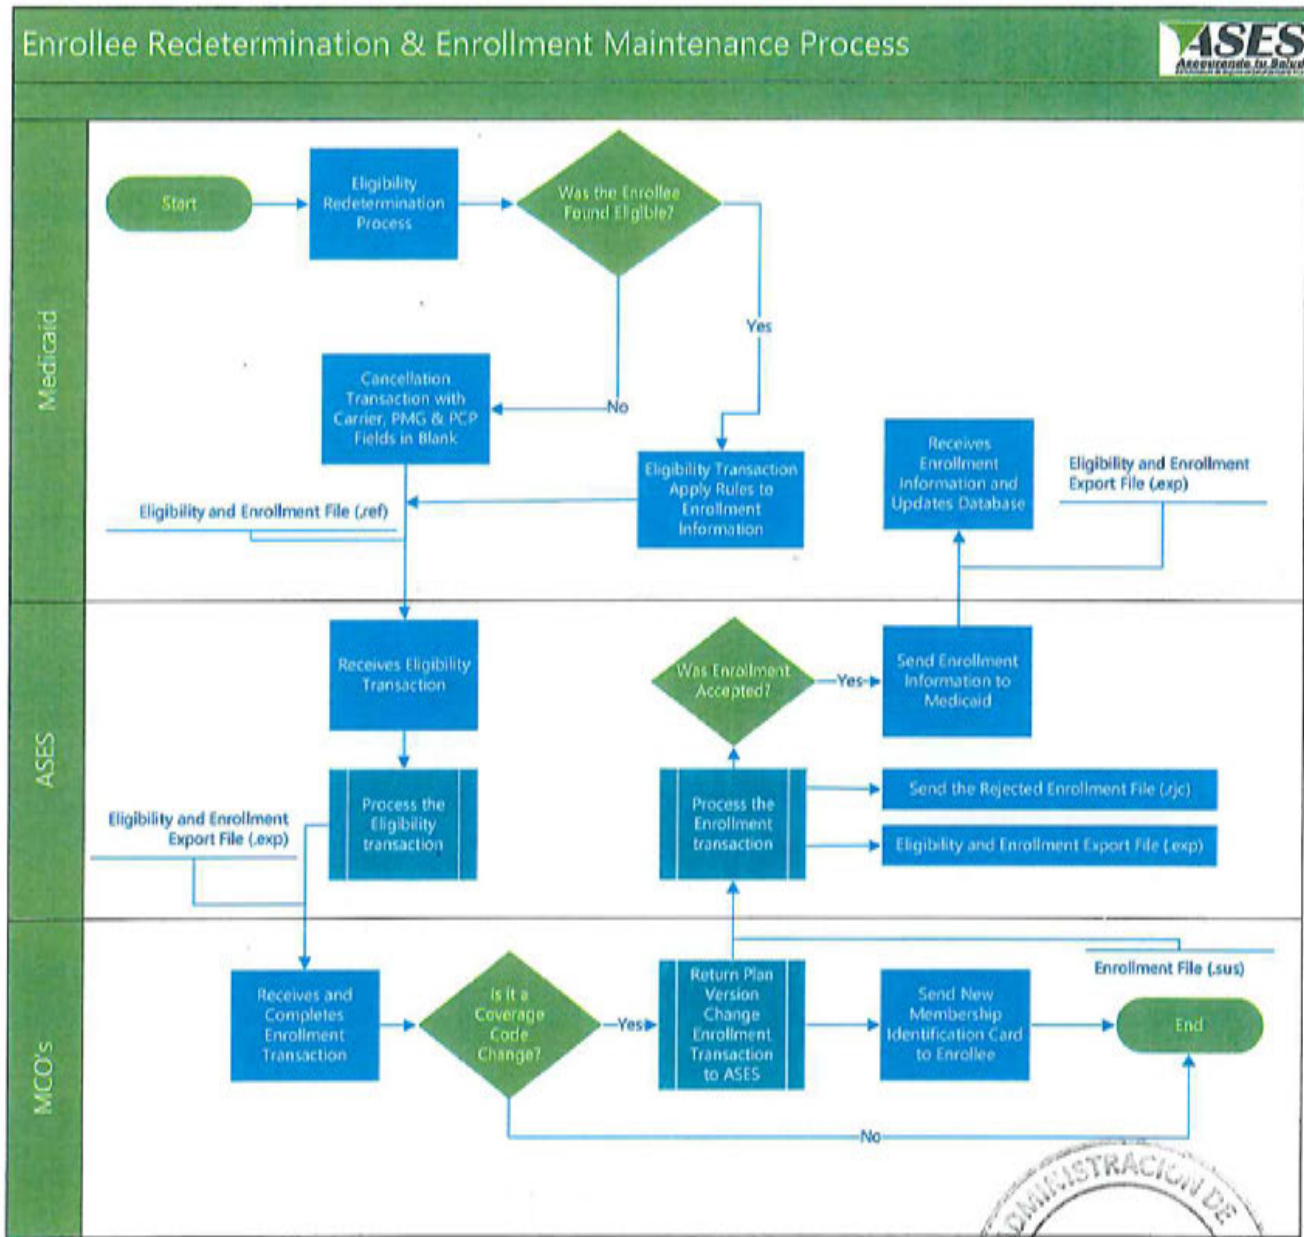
Enrollee Redetermination & Enrollment Maintenance Process

ASES
Asegurando tu Salud

Medicaid

Start

Eligibility Redetermination Process

Was the Enrollee Found Eligible?

Yes

No

Cancellation Transaction with Carrier, PMG & PCP Fields in Blank

Eligibility Transaction Apply Rules to Enrollment Information

Eligibility and Enrollment File (.ref)

Receives Enrollment Information and Updates Database

Eligibility and Enrollment Export File (.exp)

ASES

Receives Eligibility Transaction

Process the Eligibility transaction

Eligibility and Enrollment Export File (.exp)

Was Enrollment Accepted?

Yes

Send Enrollment Information to Medicaid

Process the Enrollment transaction

Send the Rejected Enrollment File (.rjc)

Eligibility and Enrollment Export File (.exp)

MCO's

Receives and Completes Enrollment Transaction

Is it a Coverage Code Change?

Yes

Return Plan Version Change Enrollment Transaction to ASES

Enrollment File (.sus)

Send New Membership Identification Card to Enrollee

End

No

ADMINISTRACION DE